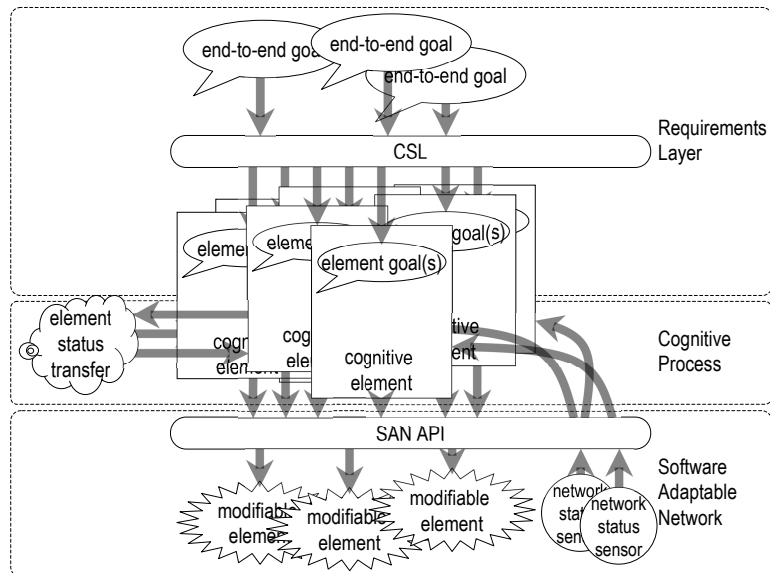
end-to-end goal
end-to-end goal
end-to-end goal

Requirements Layer

CSL

element
eleme
goal(s)
element goal(s)

element status transfer

cog elem
cognitive element
cognitive element
tive ment

Cognitive Process

SAN API

Software Adaptable Network

modifiable elemen
modifiable element
modifiable element
network statu senso
network status sensor